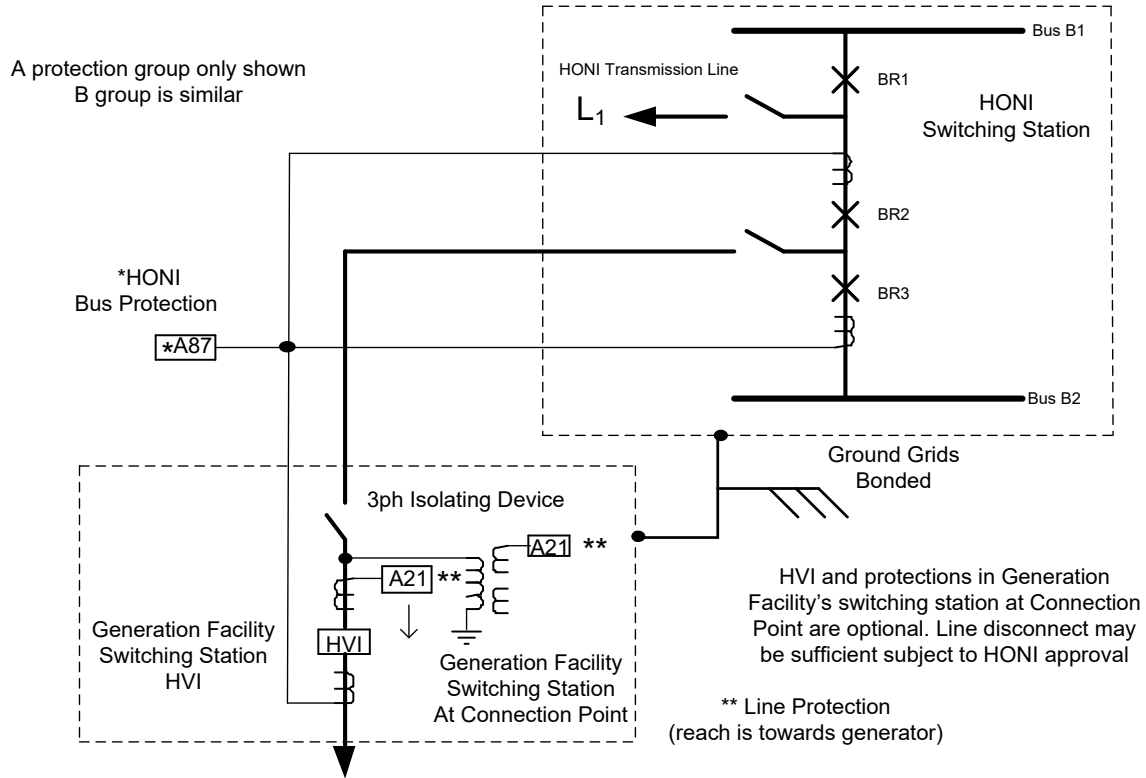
A protection group only shown
B group is similar

HONI Transmission Line

$L_1$

Bus B1

BR1

HONI
Switching Station

BR2

*HONI
Bus Protection

BR3

*A87

Bus B2

Ground Grids
Bonded

3ph Isolating Device

A21 **

A21 **

HVI and protections in Generation Facility's switching station at Connection Point are optional. Line disconnect may be sufficient subject to HONI approval

Generation Facility
Switching Station
HVI

HVI

Generation Facility
Switching Station
At Connection Point

** Line Protection
(reach is towards generator)